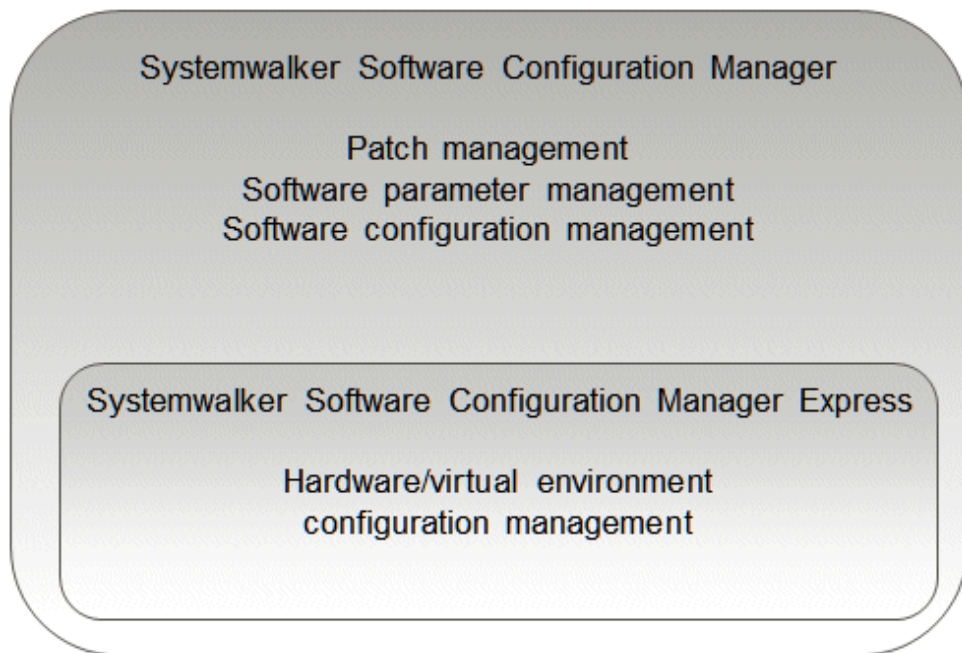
Systemwalker Software Configuration Manager

Patch management
Software parameter management
Software configuration management

Systemwalker Software Configuration Manager Express

Hardware/virtual environment
configuration management